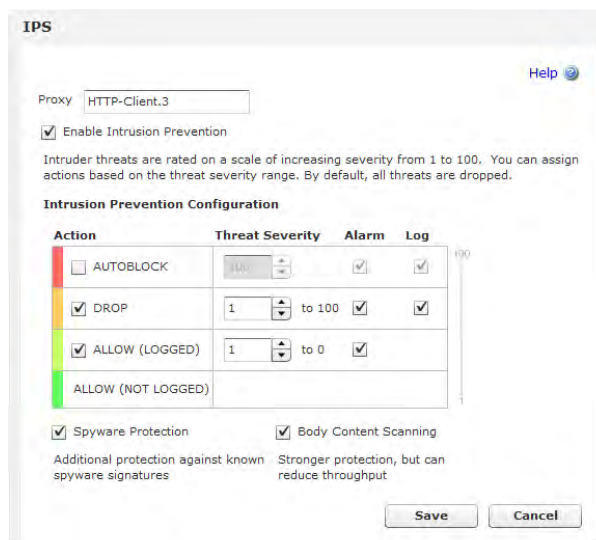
IPS

Help

Proxy HTTP-Client.3

Enable Intrusion Prevention

Intruder threats are rated on a scale of increasing severity from 1 to 100. You can assign actions based on the threat severity range. By default, all threats are dropped.

Intrusion Prevention Configuration

| Action | Threat Severity | Alarm | Log |
|---|---|---|---|
| AUTOBLOCK | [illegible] | | |
| DROP | 1 to 100 | | |
| ALLOW (LOGGED) | 1 to 0 | | |
| ALLOW (NOT LOGGED) | | | |

100

1

Spyware Protection

Additional protection against known spyware signatures

Body Content Scanning

Stronger protection, but can reduce throughput

Save

Cancel